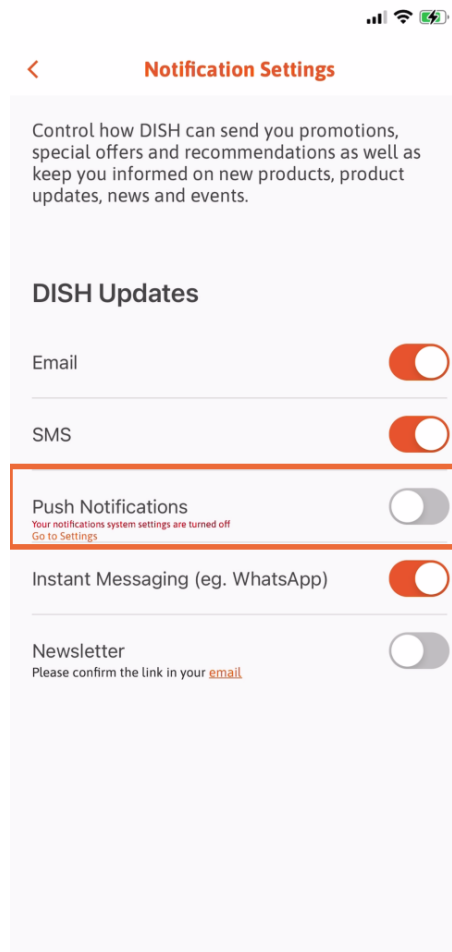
<

Notification Settings

Control how DISH can send you promotions, special offers and recommendations as well as keep you informed on new products, product updates, news and events.

DISH Updates

Email

SMS

Push Notifications
Your notifications system settings are turned off
Go to Settings

Instant Messaging (eg. WhatsApp)

Newsletter
Please confirm the link in your email